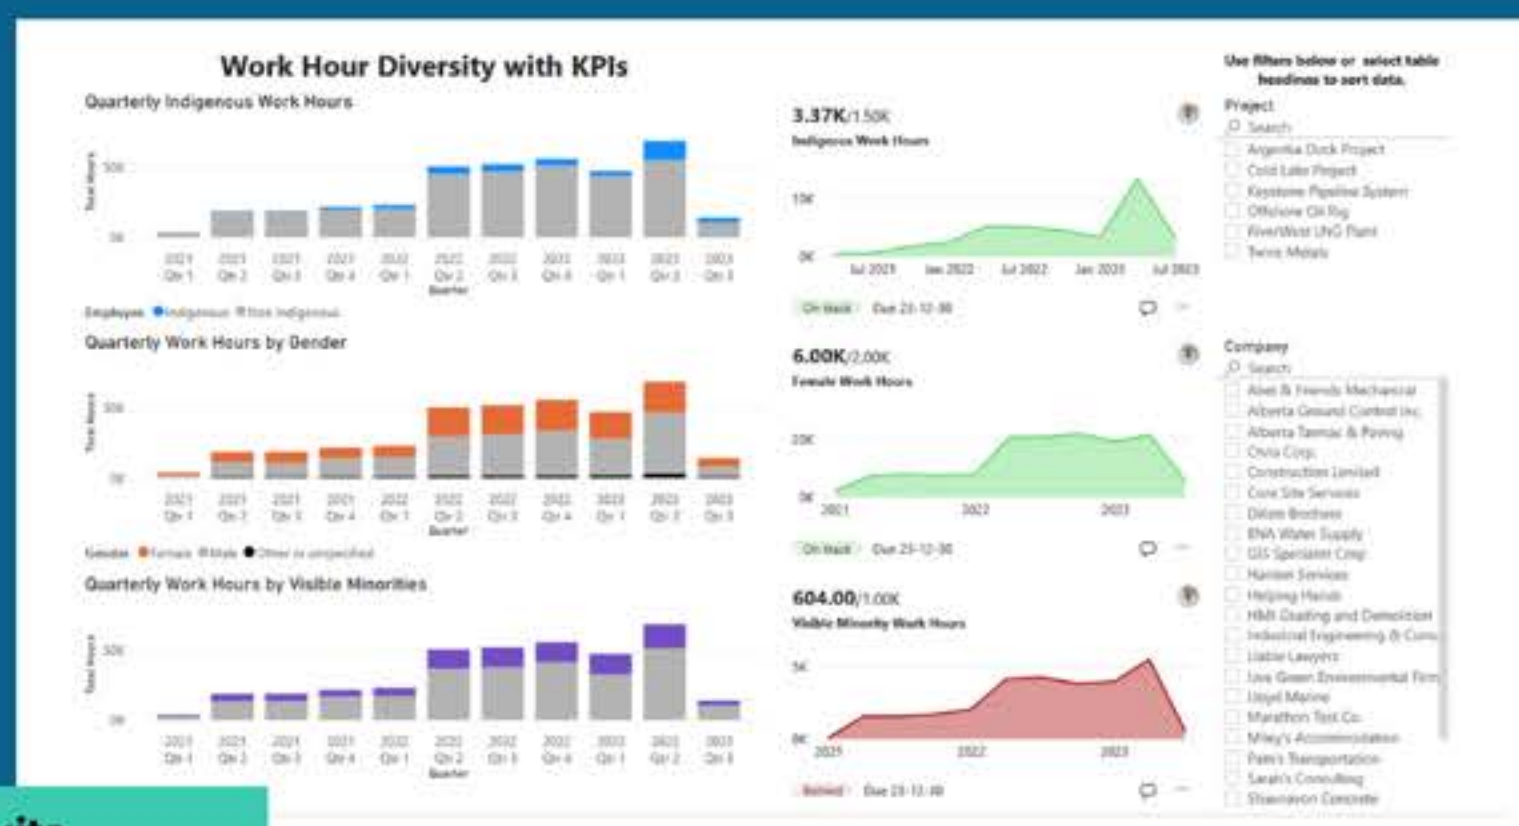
Work Hour Diversity with KPIs

Quarterly Indigenous Work Hours

Total Hours

50K

0K

2021 Qtr 1, 2021 Qtr 2, 2021 Qtr 3, 2021 Qtr 4, 2022 Qtr 1, 2022 Qtr 2, 2022 Qtr 3, 2022 Qtr 4, 2023 Qtr 1, 2023 Qtr 2, 2023 Qtr 3

Quarter

Employee ● Indigenous ● Non Indigenous

Quarterly Work Hours by Gender

Total Hours

50K

0K

2021 Qtr 1, 2021 Qtr 2, 2021 Qtr 3, 2021 Qtr 4, 2022 Qtr 1, 2022 Qtr 2, 2022 Qtr 3, 2022 Qtr 4, 2023 Qtr 1, 2023 Qtr 2, 2023 Qtr 3

Quarter

Gender ● Female ● Male ● Other or unspecified

Quarterly Work Hours by Visible Minorities

Total Hours

50K

0K

2021 Qtr 1, 2021 Qtr 2, 2021 Qtr 3, 2021 Qtr 4, 2022 Qtr 1, 2022 Qtr 2, 2022 Qtr 3, 2022 Qtr 4, 2023 Qtr 1, 2023 Qtr 2, 2023 Qtr 3

Quarter

3.37K/1.50K
Indigenous Work Hours
10K
0K
Jul 2021 Jan 2022 Jul 2022 Jan 2023 Jul 2023
On track Due 23-12-30

6.00K/2.00K
Female Work Hours
20K
0K
2021 2022 2023
On track Due 23-12-30

604.00/1.00K
Visible Minority Work Hours
5K
0K
2021 2022 2023
Behind Due 23-12-30

Use filters below or select table headings to sort data.

Project
Search
Argentia Dock Project
Cold Lake Project
Keystone Pipeline System
Offshore Oil Rig
RiverWest LNG Plant
Twins Metals

Company
Search
Abel & Friends Mechanical
Alberta Ground Control Inc
Alberta Tarmac & Paving
Civia Corp
Construction Limited
Core Site Services
Dilom Brothers
ENA Water Supply
GIS Specialist Corp
Hansen Services
Helping Hands
HMI Grading and Demolition
Industrial Engineering & Cons
Liable Lawyers
Live Green Environmental Firm
Lloyd Marine
Marathon Test Co.
Mikey's Accommodation
Pam's Transportation
Sarah's Consulting
Shawnavon Concrete